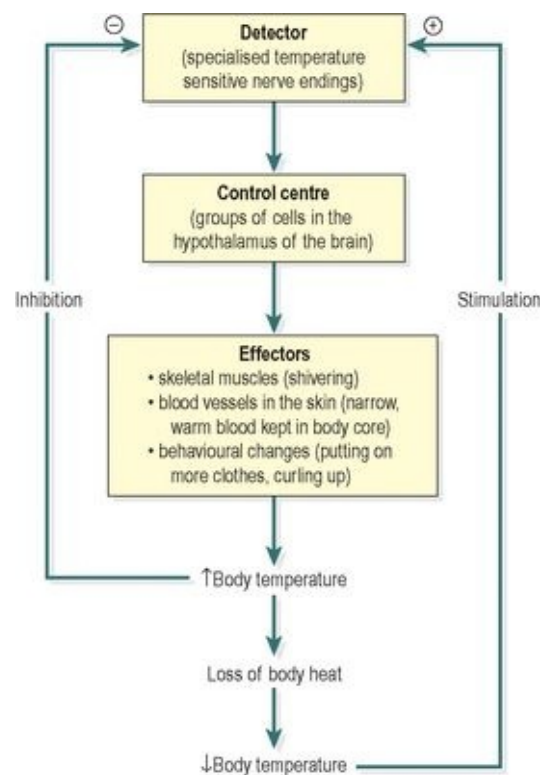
⊖

⊕

**Detector**
(specialised temperature sensitive nerve endings)

**Control centre**
(groups of cells in the hypothalamus of the brain)

Inhibition

Stimulation

**Effectors**
• skeletal muscles (shivering)
• blood vessels in the skin (narrow, warm blood kept in body core)
• behavioural changes (putting on more clothes, curling up)

↑Body temperature

Loss of body heat

↓Body temperature